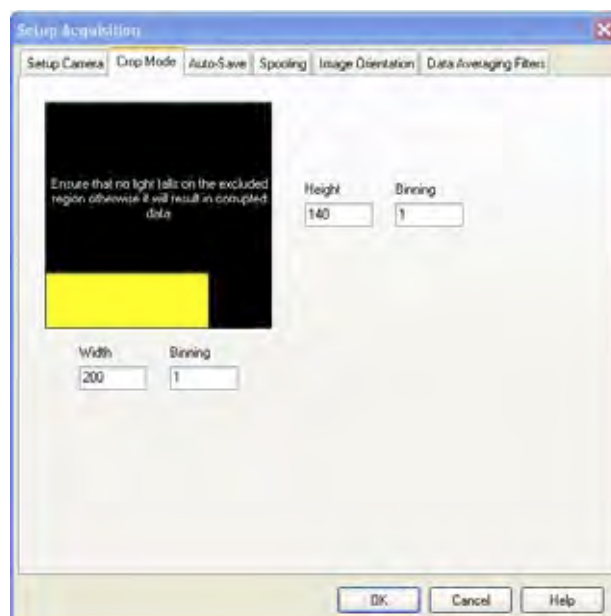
Setup Acquisition

Setup Camera | Crop Mode | Auto-Save | Spooling | Image Orientation | Data Averaging Filters

Ensure that no light falls on the excluded region otherwise it will result in corrupted data

Height
140

Binning
1

Width
200

Binning
1

OK

Cancel

Help